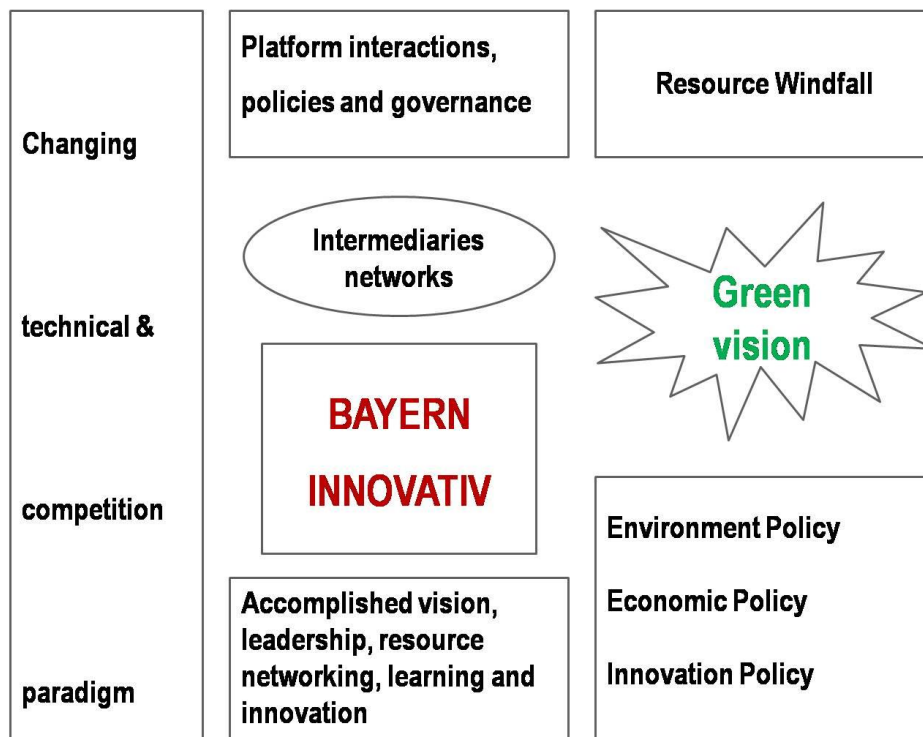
Changing

technical &

competition

paradigm

Platform interactions, policies and governance

Resource Windfall

Intermediaries networks

Green vision

BAYERN INNOVATIV

Environment Policy

Economic Policy

Innovation Policy

Accomplished vision, leadership, resource networking, learning and innovation